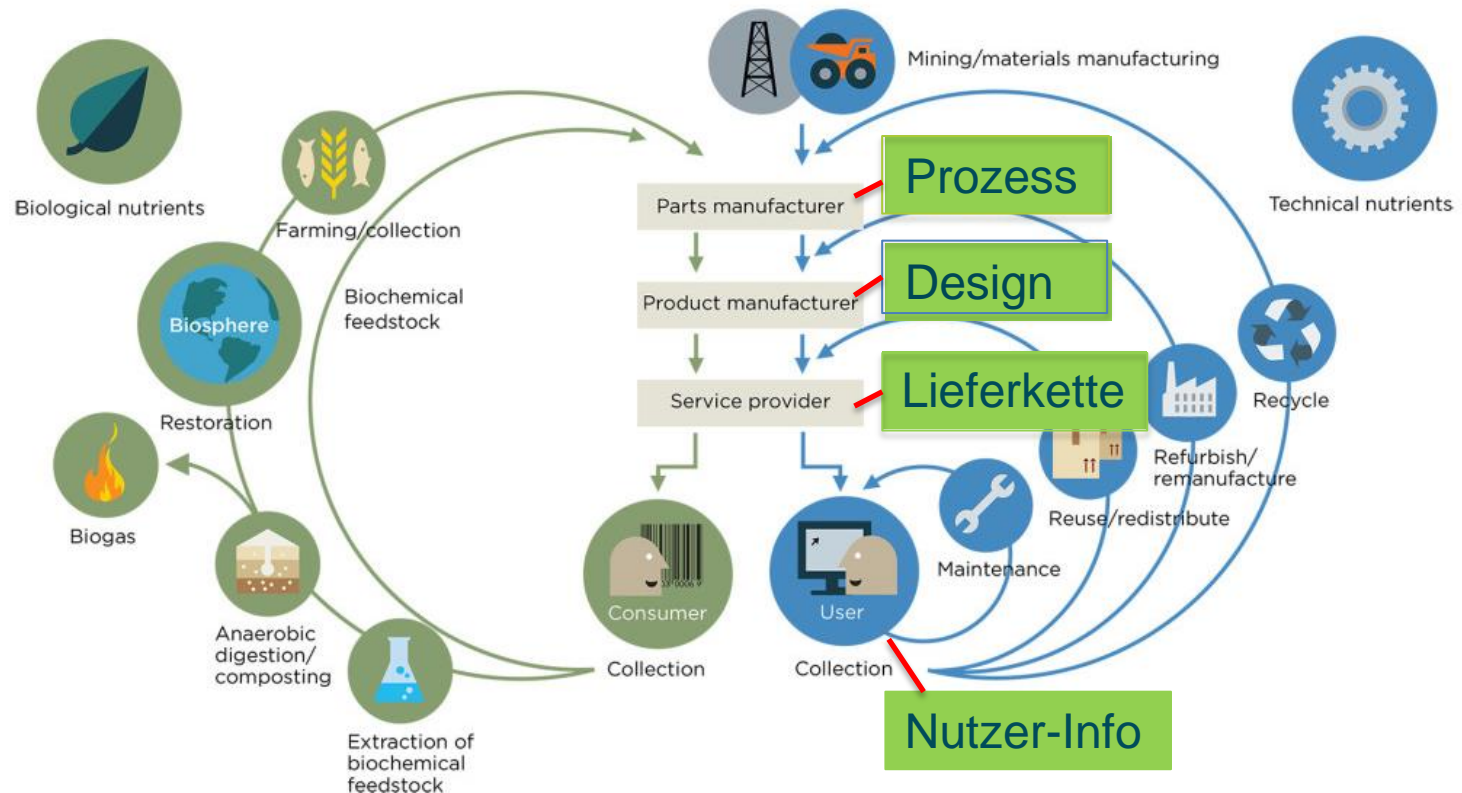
Biological nutrients

Farming/collection

Biochemical feedstock

Biosphere

Restoration

Biogas

Anaerobic digestion/ composting

Extraction of biochemical feedstock

Mining/materials manufacturing

Parts manufacturer

Prozess

Product manufacturer

Design

Service provider

Lieferkette

Consumer

Collection

User

Collection

Nutzer-Info

Maintenance

Reuse/redistribute

Refurbish/ remanufacture

Recycle

Technical nutrients